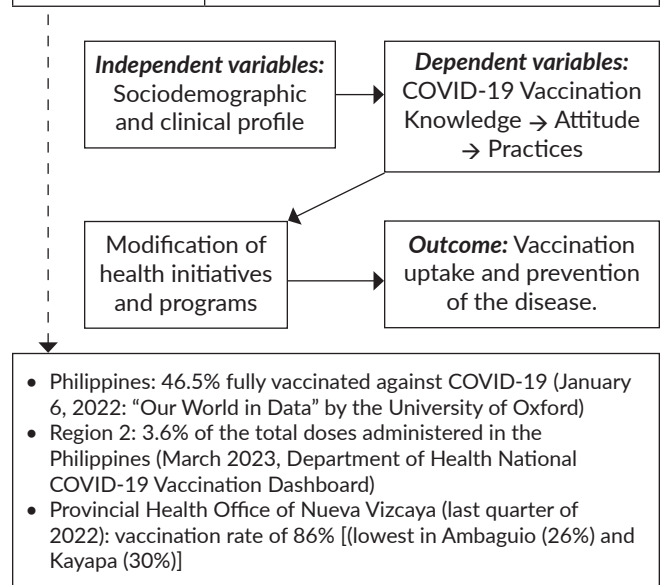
***Independent variables:*** Sociodemographic and clinical profile

***Dependent variables:*** COVID-19 Vaccination Knowledge → Attitude → Practices

Modification of health initiatives and programs

***Outcome:*** Vaccination uptake and prevention of the disease.

- Philippines: 46.5% fully vaccinated against COVID-19 (January 6, 2022: “Our World in Data” by the University of Oxford)
- Region 2: 3.6% of the total doses administered in the Philippines (March 2023, Department of Health National COVID-19 Vaccination Dashboard)
- Provincial Health Office of Nueva Vizcaya (last quarter of 2022): vaccination rate of 86% [(lowest in Ambaguio (26%) and Kayapa (30%)]